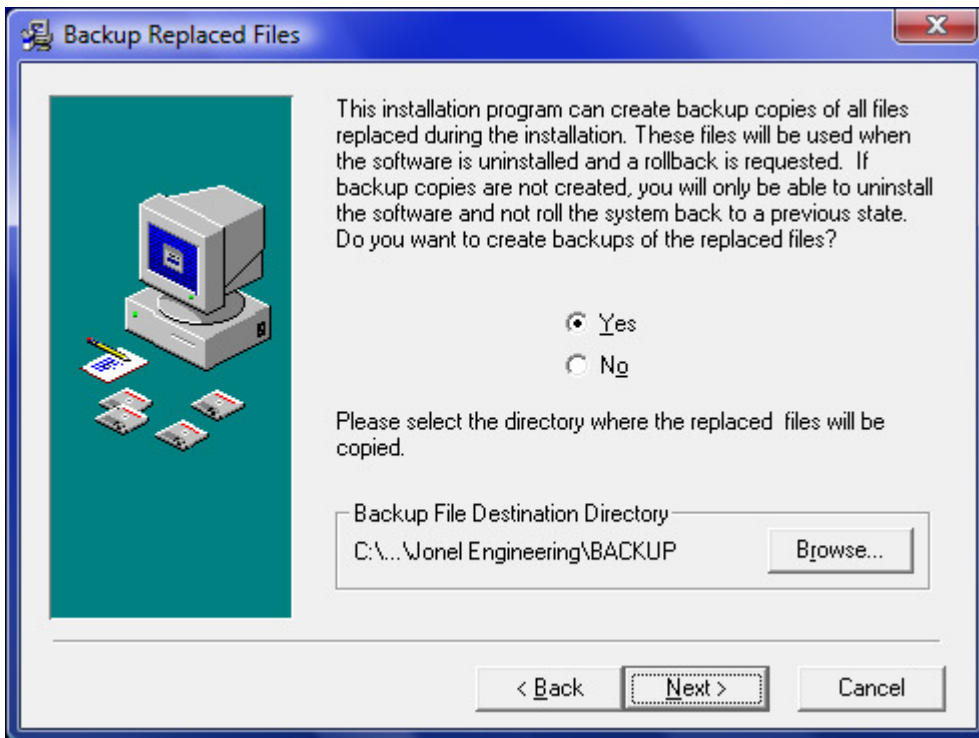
Backup Replaced Files

X

This installation program can create backup copies of all files replaced during the installation. These files will be used when the software is uninstalled and a rollback is requested. If backup copies are not created, you will only be able to uninstall the software and not roll the system back to a previous state. Do you want to create backups of the replaced files?

Yes

No

Please select the directory where the replaced files will be copied.

Backup File Destination Directory

C:\...\Jonel Engineering\BACKUP

Browse...

< Back

Next >

Cancel